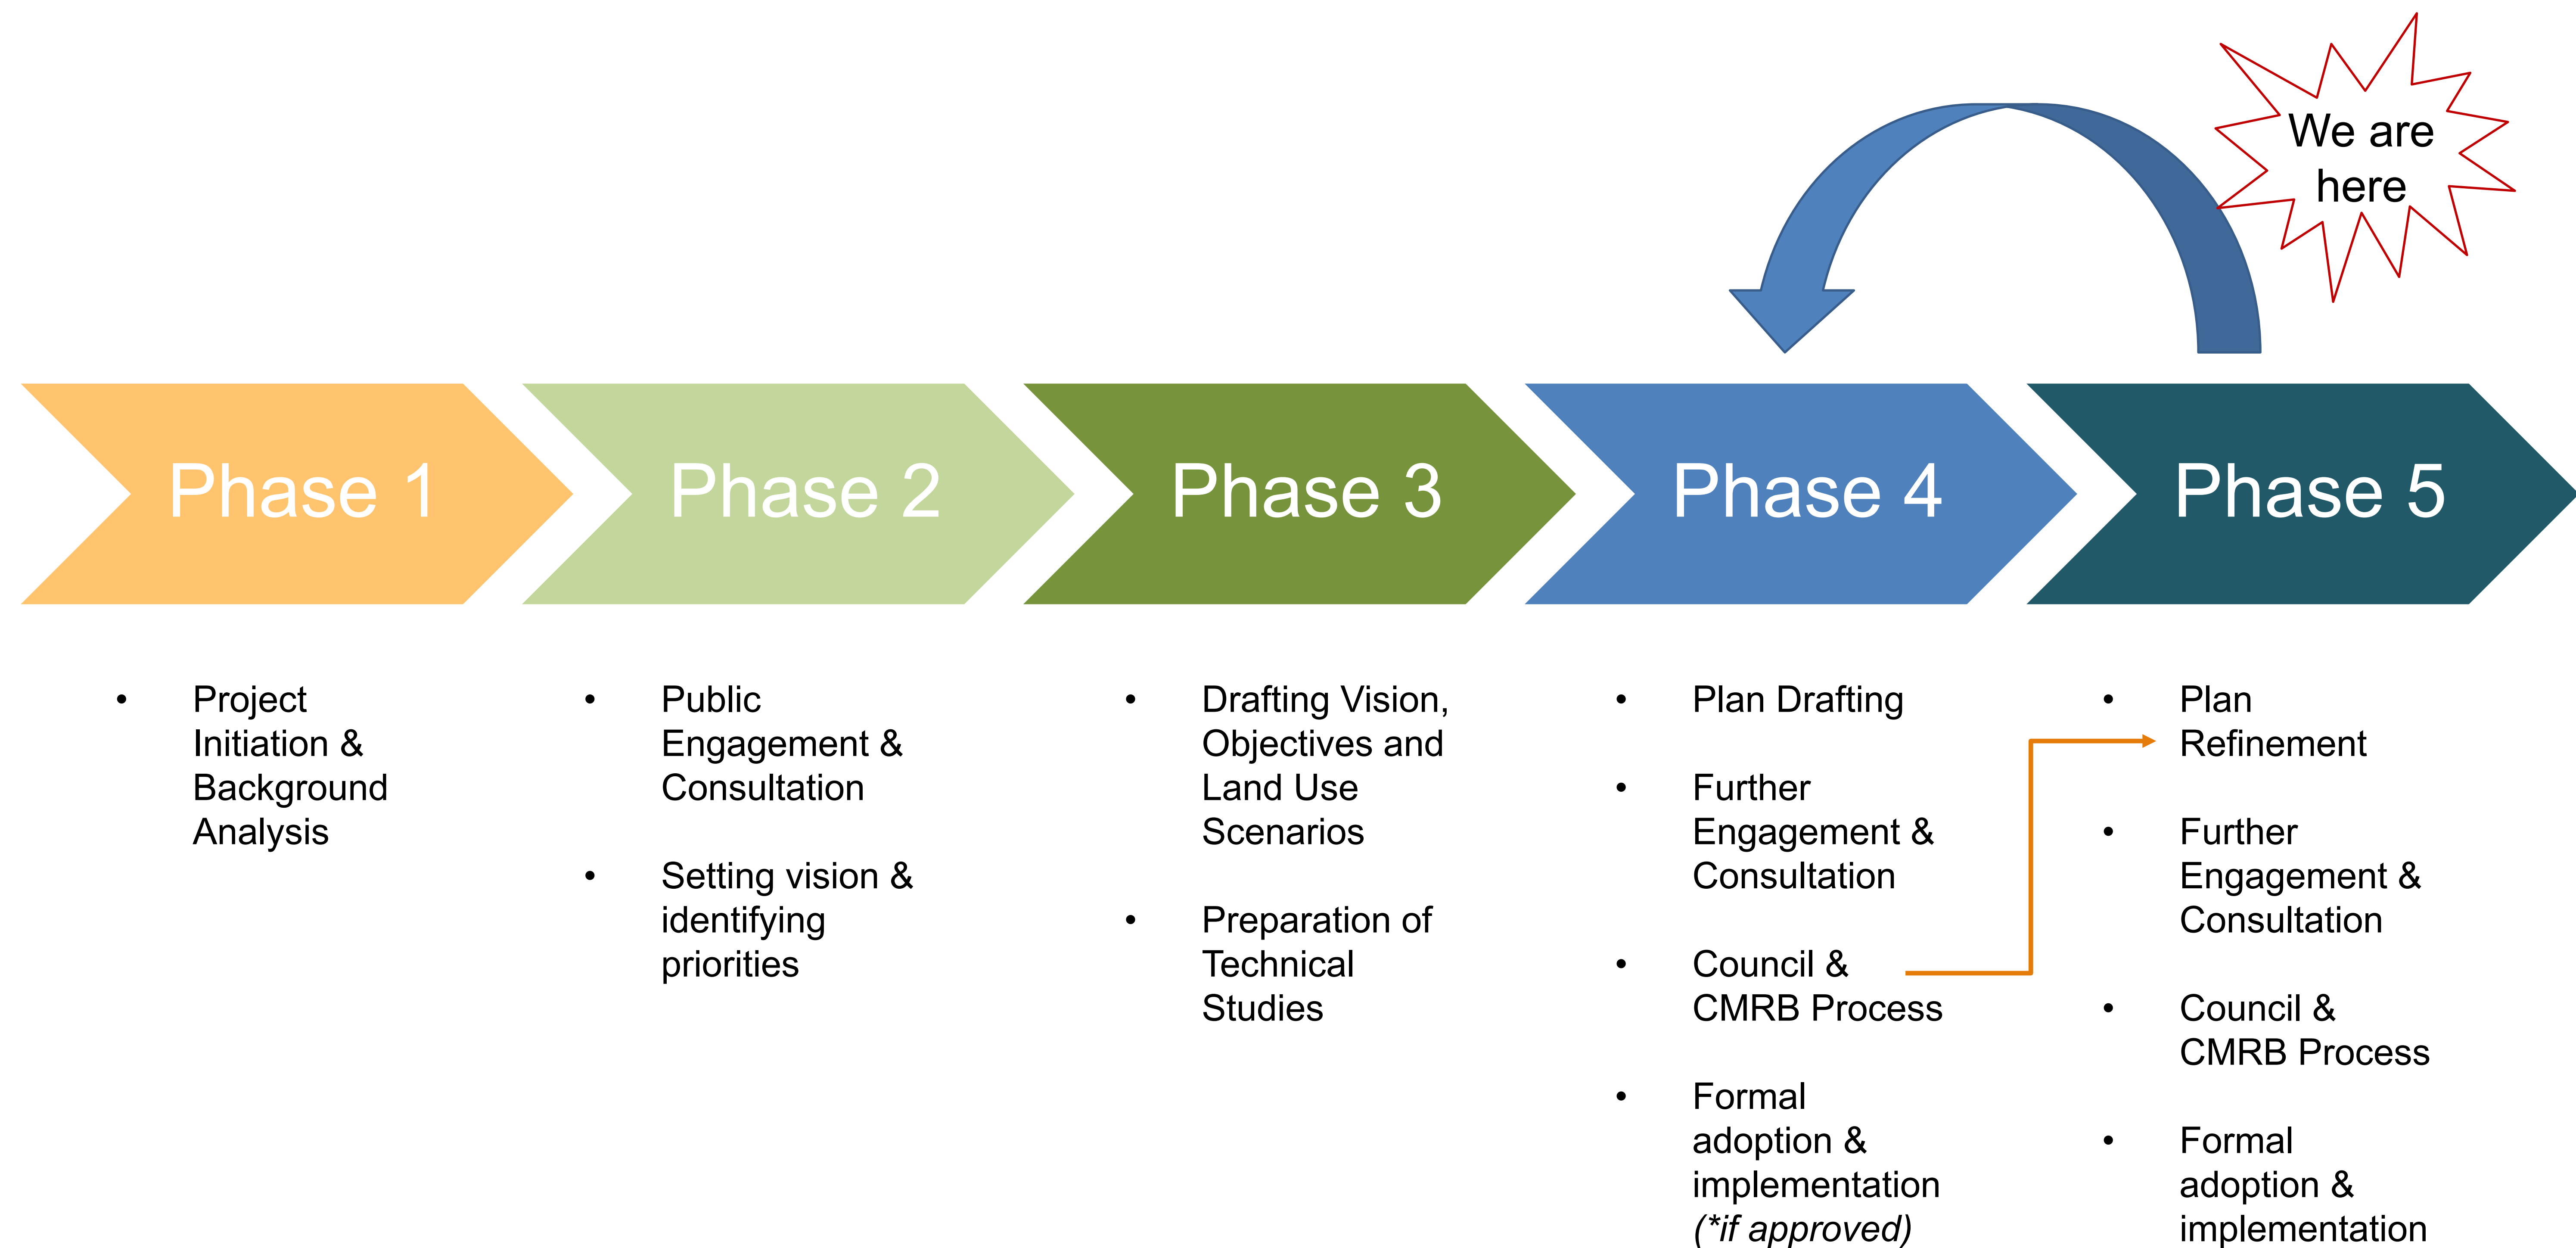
We are here

Phase 1

Phase 2

Phase 3

Phase 4

Phase 5

• Project Initiation & Background Analysis

• Public Engagement & Consultation

• Setting vision & identifying priorities

• Drafting Vision, Objectives and Land Use Scenarios

• Preparation of Technical Studies

• Plan Drafting

• Further Engagement & Consultation

• Council & CMRB Process

• Formal adoption & implementation *(\*if approved)*

• Plan Refinement

• Further Engagement & Consultation

• Council & CMRB Process

• Formal adoption & implementation